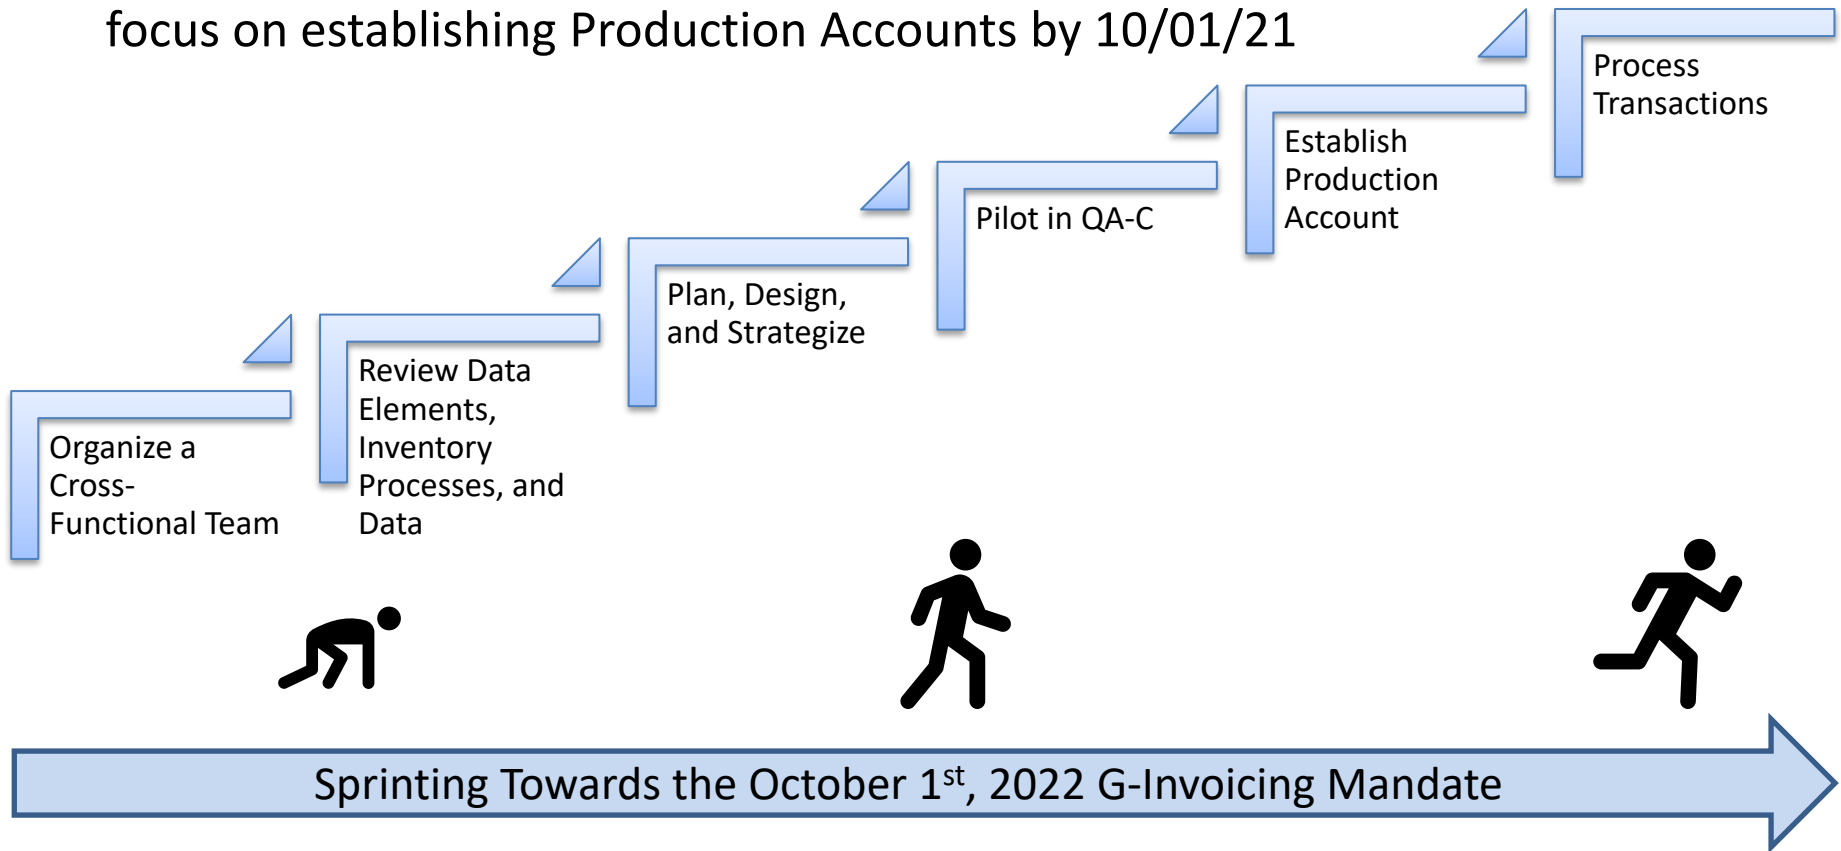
focus on establishing Production Accounts by 10/01/21

Organize a Cross-Functional Team

Review Data Elements, Inventory Processes, and Data

Plan, Design, and Strategize

Pilot in QA-C

Establish Production Account

Process Transactions

Sprinting Towards the October 1$^{st}$, 2022 G-Invoicing Mandate